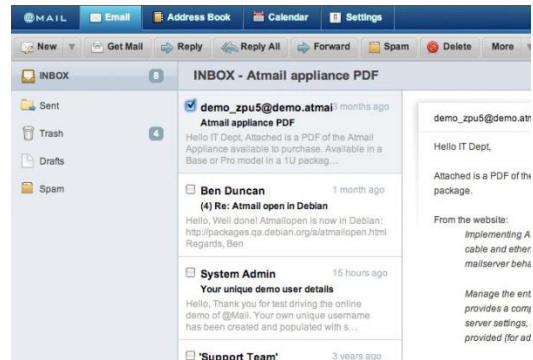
@MAIL Email Address Book Calendar Settings

New Get Mail Reply Reply All Forward Spam Delete More

INBOX 8
Sent
Trash 4
Drafts
Spam

INBOX - Atmail appliance PDF

demo_zpu5@demo.atmai 3 months ago
Atmail appliance PDF
Hello IT Dept, Attached is a PDF of the Atmail Appliance available to purchase. Available in a Base or Pro model in a 1U packag...

Ben Duncan 1 month ago
(4) Re: Atmail open in Debian
Hello, Well done! Atmailopen is now in Debian: http://packages.qa.debian.org/a/atmailopen.html Regards, Ben

System Admin 15 hours ago
Your unique demo user details
Hello, Thank you for test driving the online demo of @Mail. Your own unique username has been created and populated with s...

'Support Team' 3 years ago

demo_zpu5@demo.atn

Hello IT Dept,

Attached is a PDF of the package.

From the website:

Implementing A cable and ether mailserver beha

Manage the ent provides a comp server settings, provided (for ad